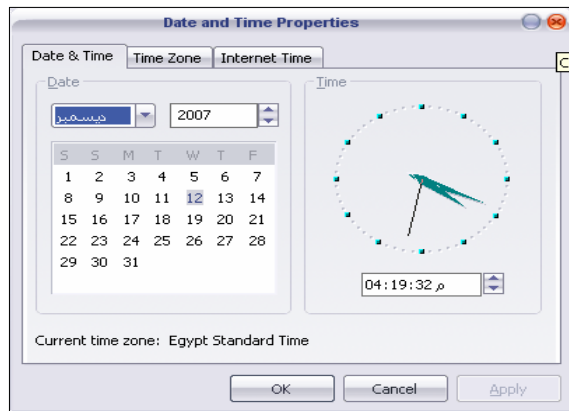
Date and Time Properties

Date & Time | Time Zone | Internet Time

Date

ديسمبر

2007

| S | S | M | T | W | T | F |
|---|---|---|---|---|---|---|
| 1 | 2 | 3 | 4 | 5 | 6 | 7 |
| 8 | 9 | 10 | 11 | 12 | 13 | 14 |
| 15 | 16 | 17 | 18 | 19 | 20 | 21 |
| 22 | 23 | 24 | 25 | 26 | 27 | 28 |
| 29 | 30 | 31 | | | | |

Time

04:19:32 م

Current time zone: Egypt Standard Time

OK

Cancel

Apply